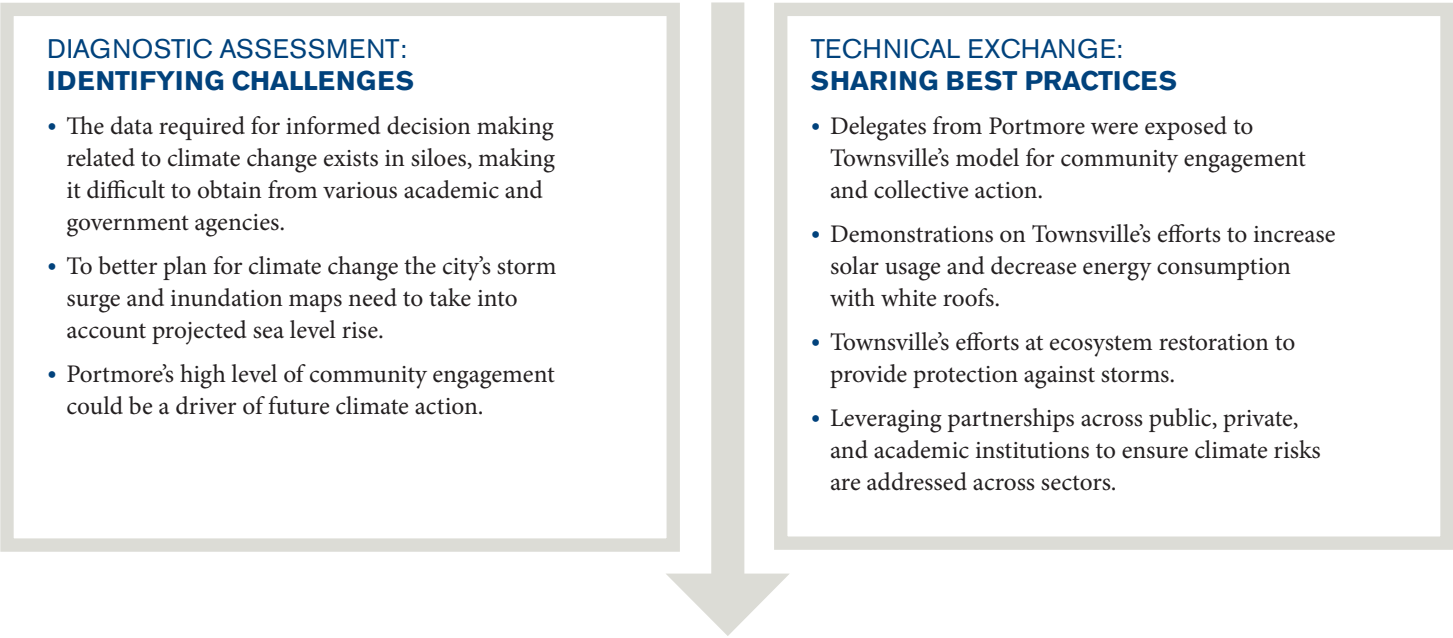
DIAGNOSTIC ASSESSMENT:
**IDENTIFYING CHALLENGES**

• The data required for informed decision making related to climate change exists in siloes, making it difficult to obtain from various academic and government agencies.

• To better plan for climate change the city's storm surge and inundation maps need to take into account projected sea level rise.

• Portmore's high level of community engagement could be a driver of future climate action.

TECHNICAL EXCHANGE:
**SHARING BEST PRACTICES**

• Delegates from Portmore were exposed to Townsville's model for community engagement and collective action.

• Demonstrations on Townsville's efforts to increase solar usage and decrease energy consumption with white roofs.

• Townsville's efforts at ecosystem restoration to provide protection against storms.

• Leveraging partnerships across public, private, and academic institutions to ensure climate risks are addressed across sectors.